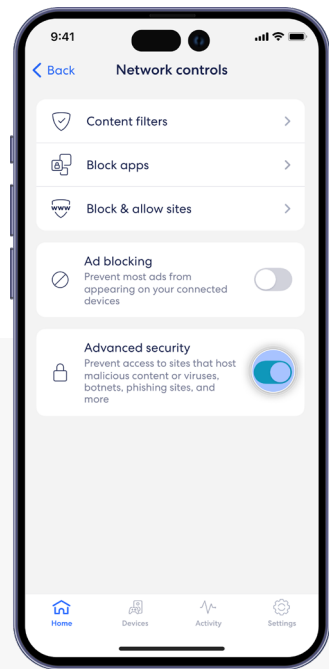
9:41

Back Network controls

Content filters

Block apps

www

Block & allow sites

Ad blocking
Prevent most ads from appearing on your connected devices

Advanced security
Prevent access to sites that host malicious content or viruses, botnets, phishing sites, and more

Home Devices Activity Settings